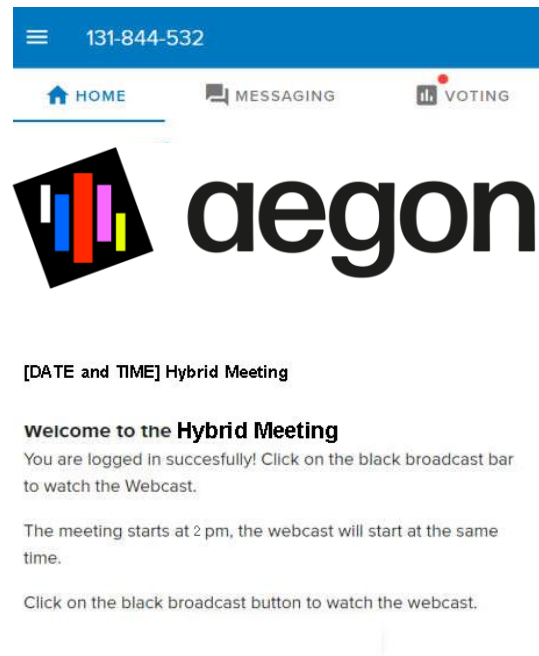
131-844-532

HOME MESSAGING VOTING

aegon

[DATE and TIME] Hybrid Meeting

Welcome to the Hybrid Meeting

You are logged in succesfully! Click on the black broadcast bar to watch the Webcast.

The meeting starts at 2 pm, the webcast will start at the same time.

Click on the black broadcast button to watch the webcast.